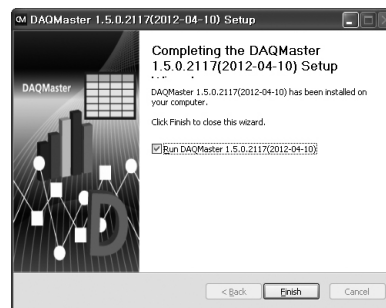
DAQMaster 1.5.0.2117(2012-04-10) Setup

DAQMaster

Completing the DAQMaster 1.5.0.2117(2012-04-10) Setup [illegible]

DAQMaster 1.5.0.2117(2012-04-10) has been installed on your computer.

Click Finish to close this wizard.

Run DAQMaster 1.5.0.2117(2012-04-10)

< Back

Finish

Cancel